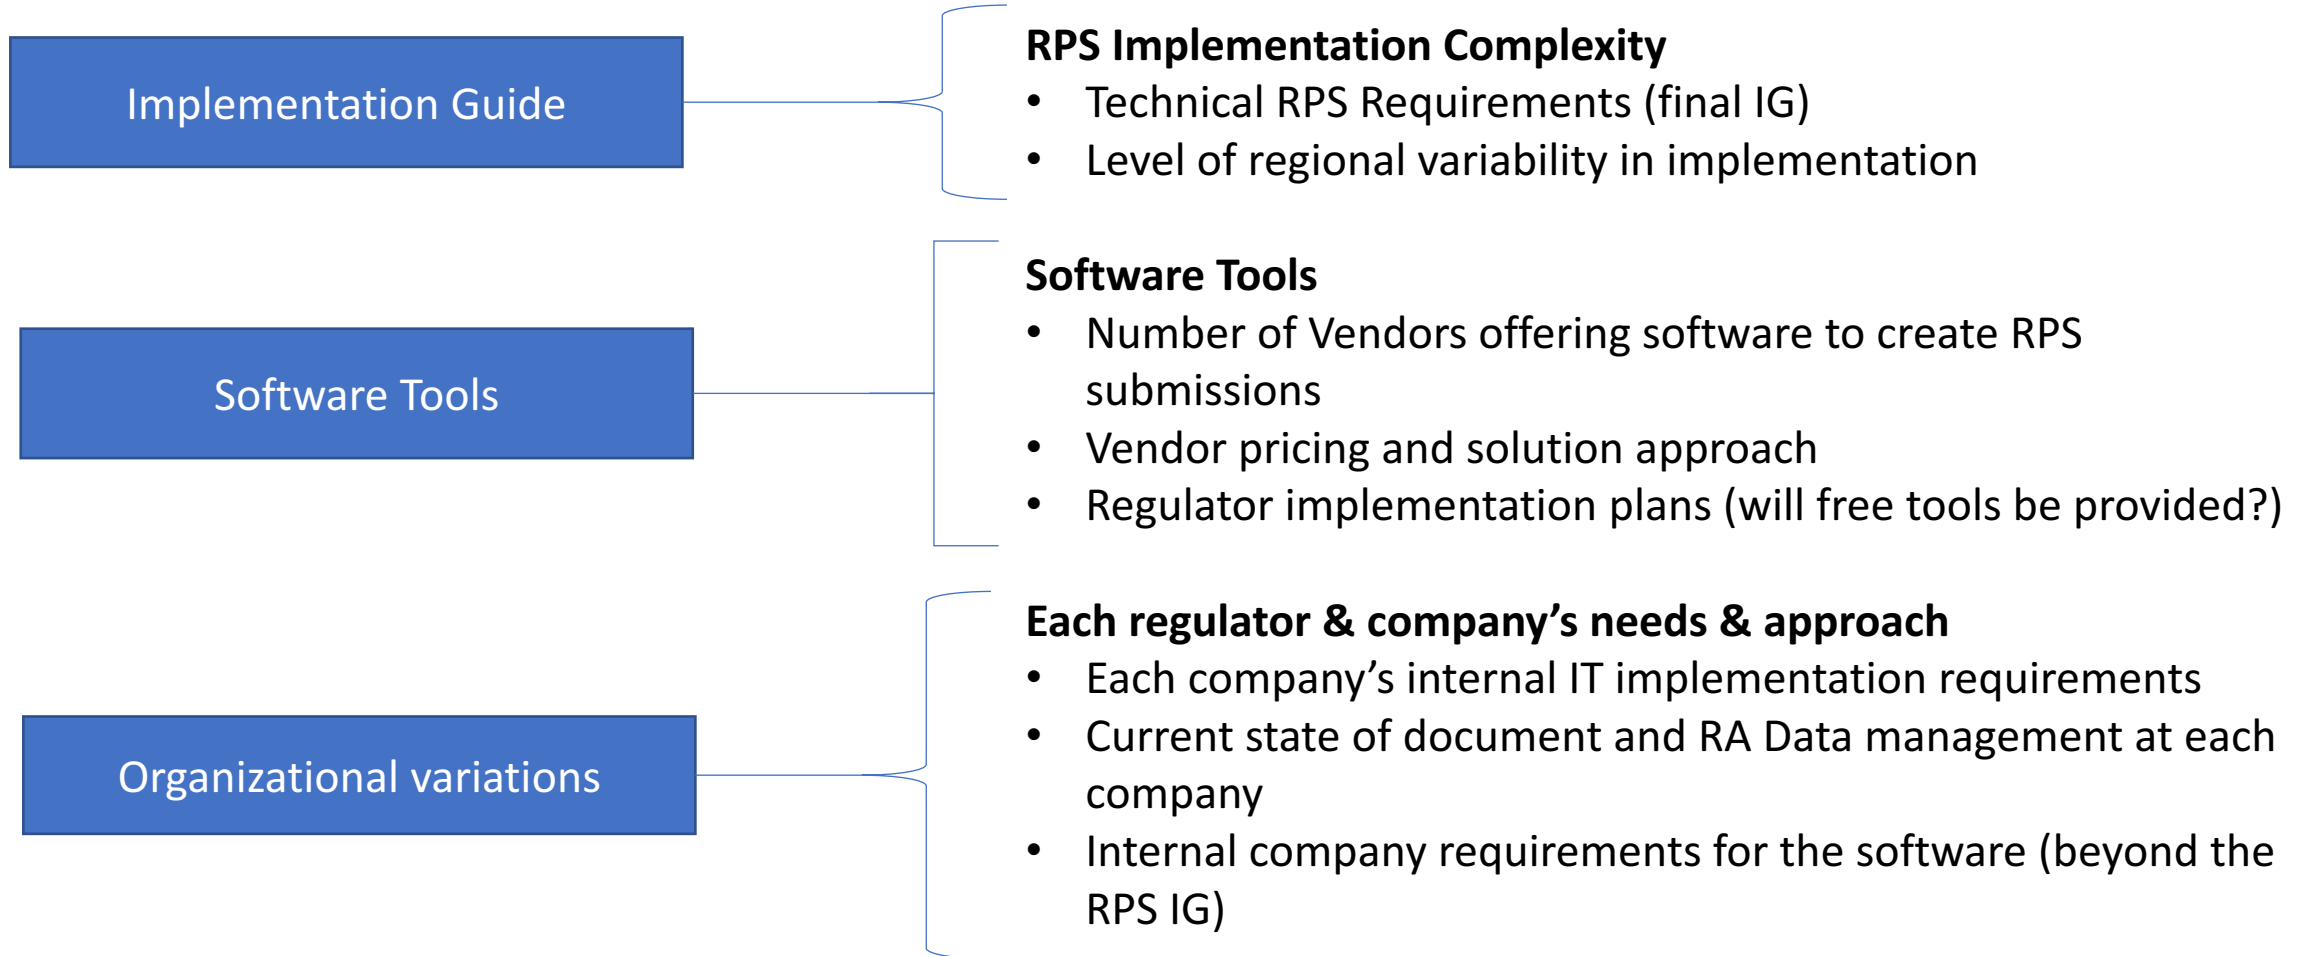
Implementation Guide

RPS Implementation Complexity
• Technical RPS Requirements (final IG)
• Level of regional variability in implementation

Software Tools

Software Tools
• Number of Vendors offering software to create RPS submissions
• Vendor pricing and solution approach
• Regulator implementation plans (will free tools be provided?)

Organizational variations

Each regulator & company's needs & approach
• Each company's internal IT implementation requirements
• Current state of document and RA Data management at each company
• Internal company requirements for the software (beyond the RPS IG)